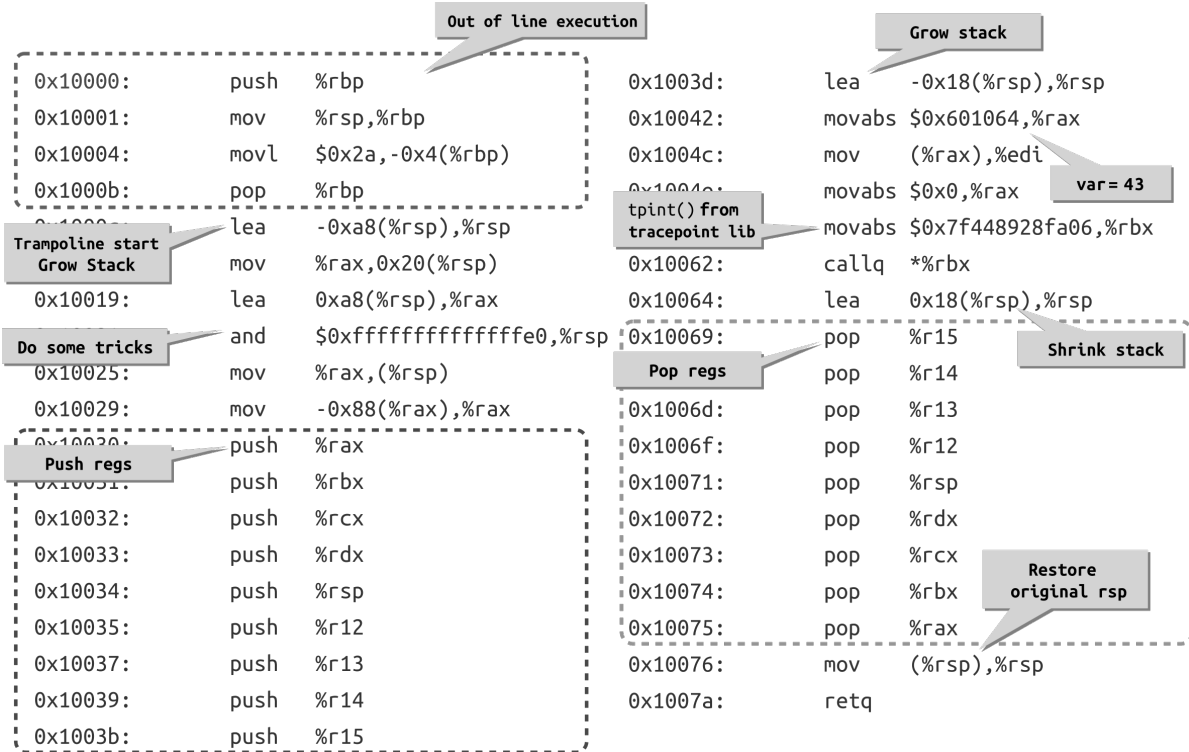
Out of line execution

0x10000: push %rbp
0x10001: mov %rsp,%rbp
0x10004: movl $0x2a,-0x4(%rbp)
0x1000b: pop %rbp
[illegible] lea -0xa8(%rsp),%rsp

Trampoline start
Grow Stack

mov %rax,0x20(%rsp)
0x10019: lea 0xa8(%rsp),%rax
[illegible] and $0xffffffffffffffe0,%rsp

Do some tricks

0x10025: mov %rax,(%rsp)
0x10029: mov -0x88(%rax),%rax
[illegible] push %rax

Push regs

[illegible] push %rbx
0x10032: push %rcx
0x10033: push %rdx
0x10034: push %rsp
0x10035: push %r12
0x10037: push %r13
0x10039: push %r14
0x1003b: push %r15

Grow stack

0x1003d: lea -0x18(%rsp),%rsp
0x10042: movabs $0x601064,%rax
0x1004c: mov (%rax),%edi

var = 43

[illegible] movabs $0x0,%rax

tpint() from
tracepoint lib

movabs $0x7f448928fa06,%rbx
0x10062: callq *%rbx
0x10064: lea 0x18(%rsp),%rsp

Shrink stack

0x10069: pop %r15

Pop regs

pop %r14
0x1006d: pop %r13
0x1006f: pop %r12
0x10071: pop %rsp
0x10072: pop %rdx
0x10073: pop %rcx

Restore
original rsp

0x10074: pop %rbx
0x10075: pop %rax
0x10076: mov (%rsp),%rsp
0x1007a: retq